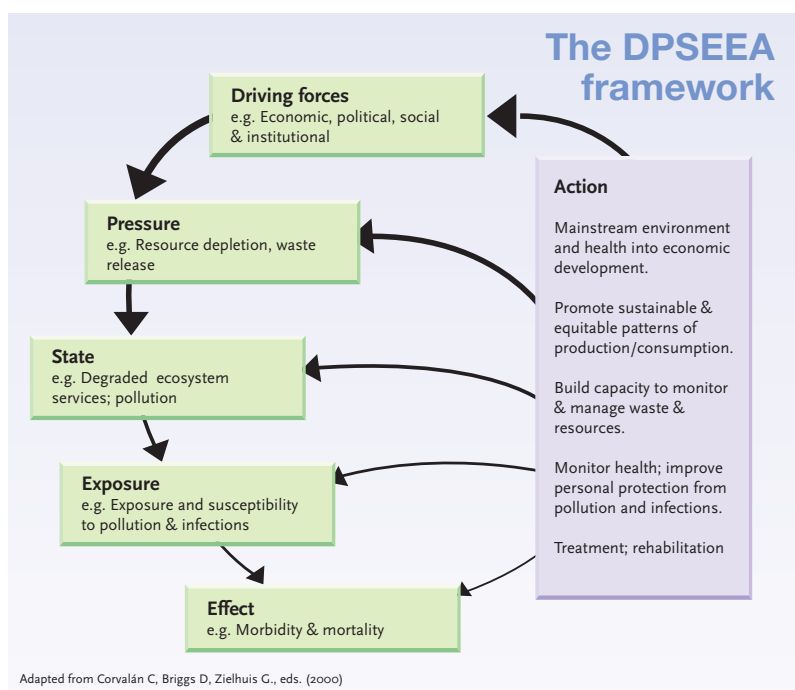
The DPSEEA framework

Driving forces
e.g. Economic, political, social & institutional

Pressure
e.g. Resource depletion, waste release

State
e.g. Degraded ecosystem services; pollution

Exposure
e.g. Exposure and susceptibility to pollution & infections

Effect
e.g. Morbidity & mortality

Action

Mainstream environment and health into economic development.

Promote sustainable & equitable patterns of production/consumption.

Build capacity to monitor & manage waste & resources.

Monitor health; improve personal protection from pollution and infections.

Treatment; rehabilitation

Adapted from Corvalán C, Briggs D, Zielhuis G., eds. (2000)